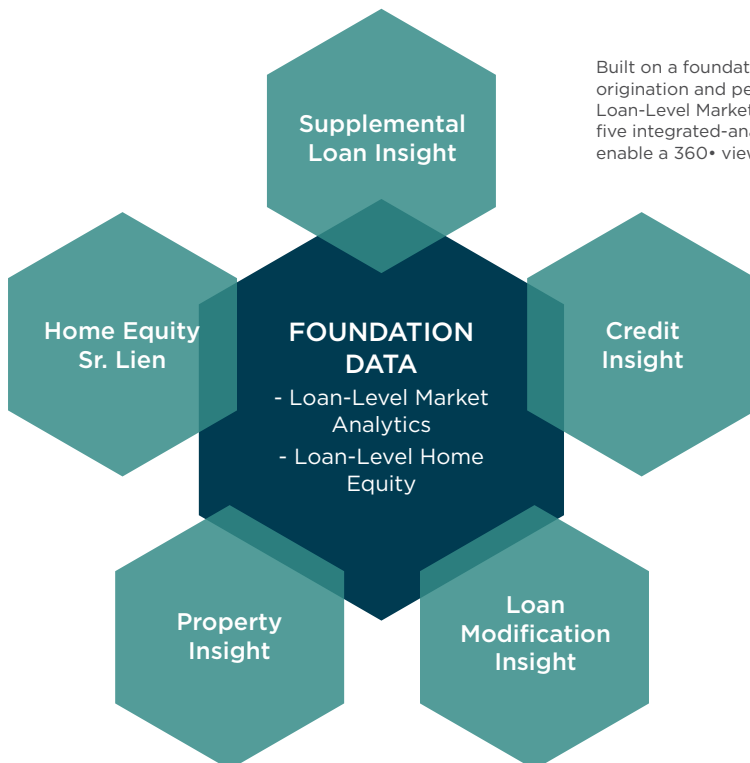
Built on a foundat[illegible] origination and pe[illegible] Loan-Level Market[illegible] five integrated-ana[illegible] enable a 360• view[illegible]

Supplemental Loan Insight

Home Equity Sr. Lien

FOUNDATION DATA

- Loan-Level Market Analytics

- Loan-Level Home Equity

Credit Insight

Property Insight

Loan Modification Insight